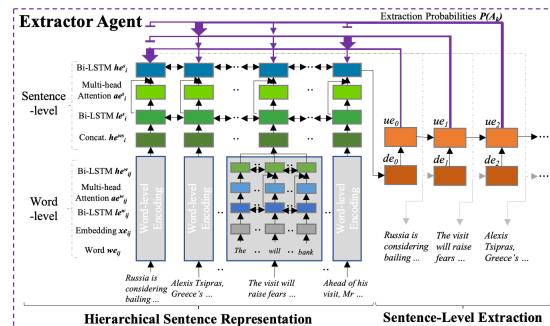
Extractor Agent

Extraction Probabilities $P(A_t)$

Sentence -level

Bi-LSTM $he^{s}_{i}$

Multi-head Attention $ae^{s}_{i}$

Bi-LSTM $le^{s}_{i}$

Concat. $he^{ws}_{i}$

Word -level

Bi-LSTM $he^{w}_{ij}$

Multi-head Attention $ae^{w}_{ij}$

Bi-LSTM $le^{w}_{ij}$

Embedding $xe_{ij}$

Word $we_{ij}$

Word-level Encoding

Word-level Encoding

Word-level Encoding

The .. will .. bank

Russia is considering bailing ...

Alexis Tsipras, Greece's ...

The visit will raise fears ...

Ahead of his visit, Mr ...

$ue_0$ $ue_1$ $ue_2$

$de_0$ $de_1$ $de_2$

Russia is considering bailing ...

The visit will raise fears ...

Alexis Tsipras, Greece's ...

Hierarchical Sentence Representation

Sentence-Level Extraction